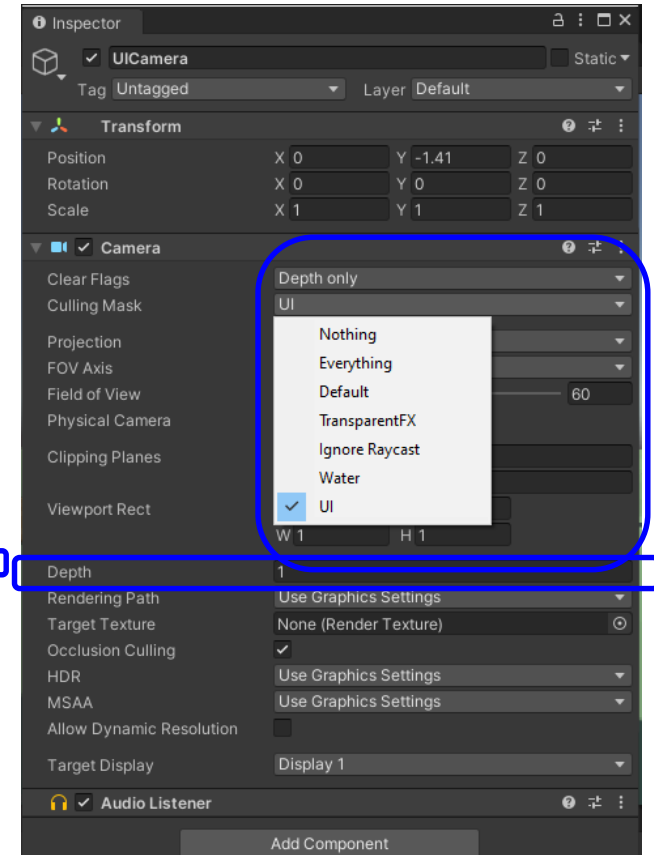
Inspector

UICamera
Static
Tag Untagged
Layer Default

Transform
Position X 0 Y -1.41 Z 0
Rotation X 0 Y 0 Z 0
Scale X 1 Y 1 Z 1

Camera
Clear Flags Depth only
Culling Mask UI
Projection
FOV Axis
Field of View 60
Physical Camera
Clipping Planes
Viewport Rect
W 1 H 1

Nothing
Everything
Default
TransparentFX
Ignore Raycast
Water
UI

Depth 1
Rendering Path Use Graphics Settings
Target Texture None (Render Texture)
Occlusion Culling
HDR Use Graphics Settings
MSAA Use Graphics Settings
Allow Dynamic Resolution
Target Display Display 1

Audio Listener

Add Component